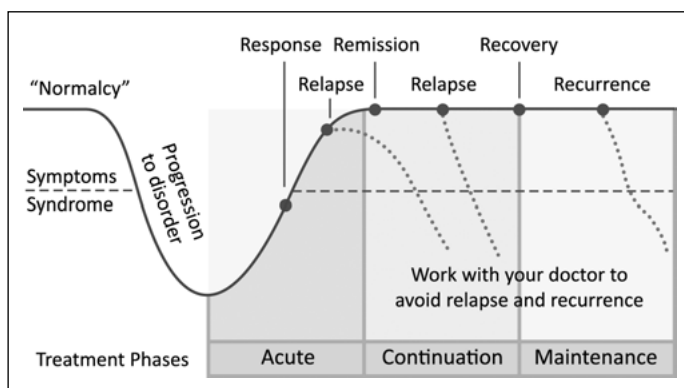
"Normalcy"

Response

Remission

Recovery

Relapse

Relapse

Recurrence

Symptoms

Syndrome

Progression to disorder

Work with your doctor to avoid relapse and recurrence

Treatment Phases

Acute

Continuation

Maintenance